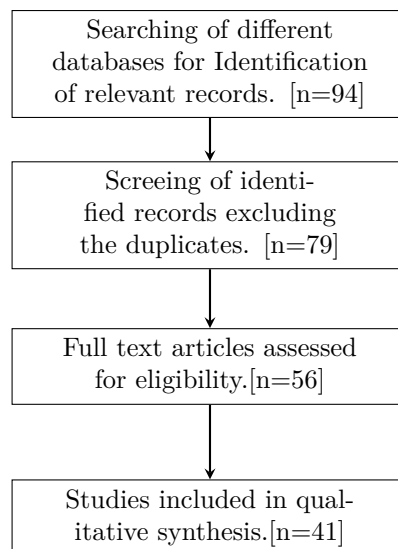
Searching of different databases for Identification of relevant records. [n=94]

Screeing of identified records excluding the duplicates. [n=79]

Full text articles assessed for eligibility.[n=56]

Studies included in qualitative synthesis.[n=41]